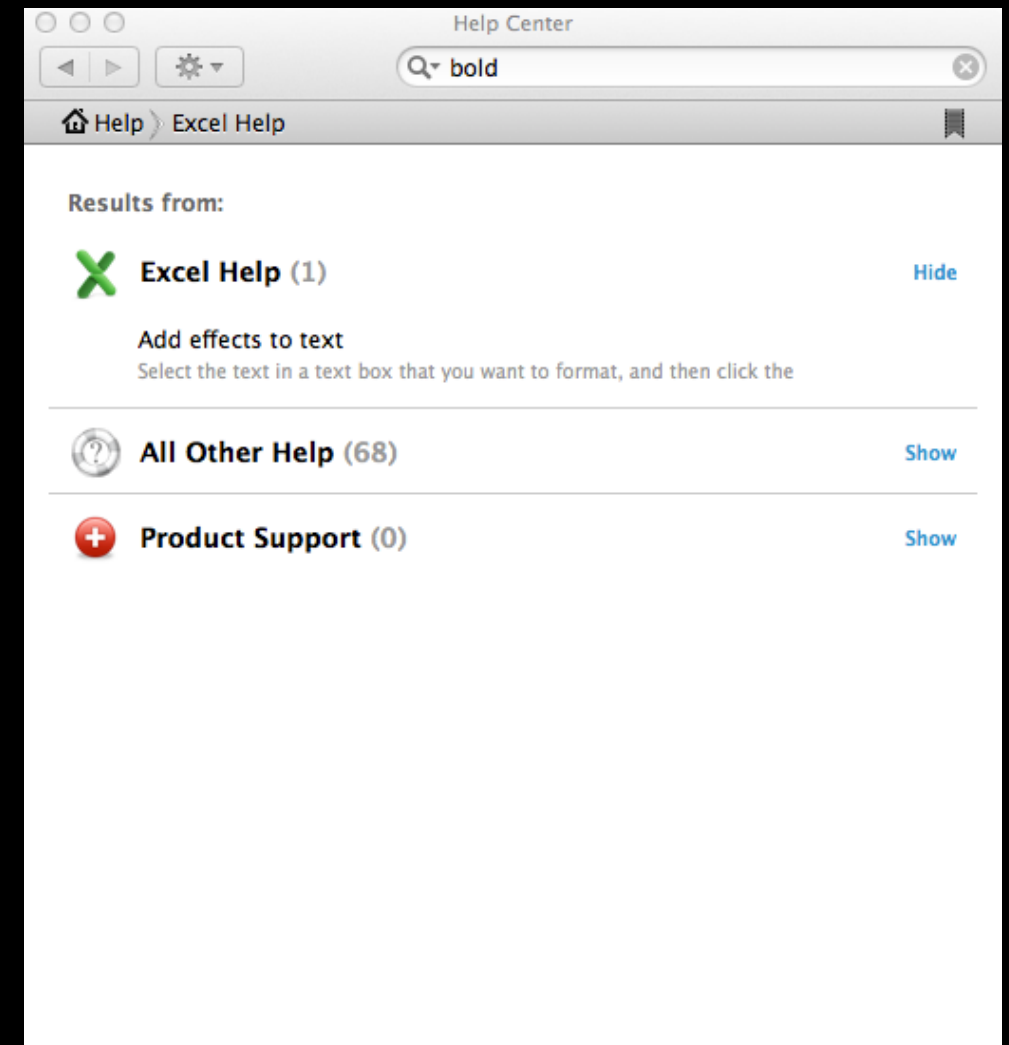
Help Center

bold

Help Excel Help

Results from:

Excel Help (1) Hide

Add effects to text
Select the text in a text box that you want to format, and then click the

All Other Help (68) Show

Product Support (0) Show